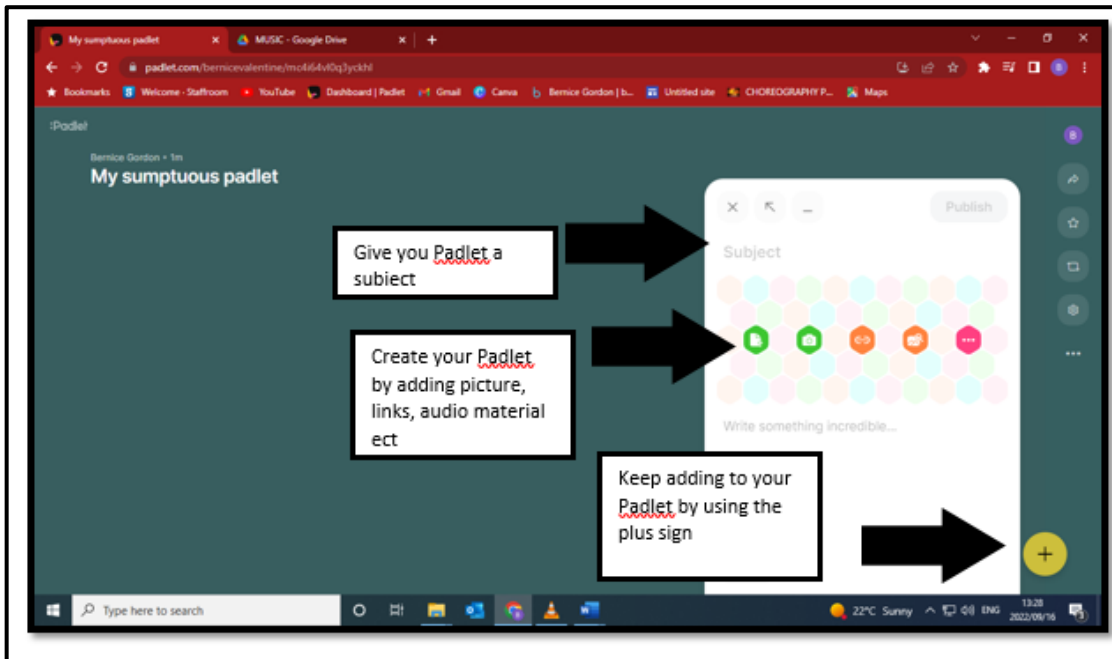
My sumptuous padlet
MUSIC - Google Drive
padlet.com/bernicevalentine/mo4i64vl0q3yckhl
Bookmarks
Welcome - Staffroom
YouTube
Dashboard | Padlet
Gmail
Canva
Bernice Gordon | b...
Untitled site
CHOREOGRAPHY P...
Maps

Padlet
Bernice Gordon • 1m
My sumptuous padlet

Publish
Subject
Write something incredible...

Give you Padlet a subiect

Create your Padlet by adding picture, links, audio material ect

Keep adding to your Padlet by using the plus sign

Type here to search
22°C Sunny
ENG
13:28
2022/09/16